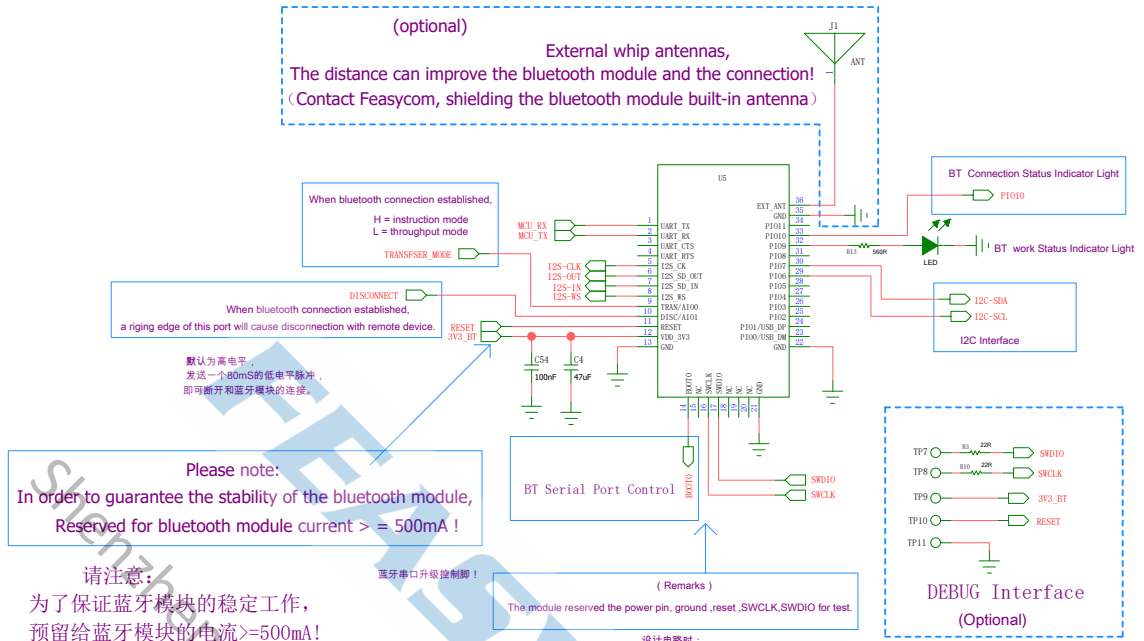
(optional)

External whip antennas,

The distance can improve the bluetooth module and the connection!

（Contact Feasycom, shielding the bluetooth module built-in antenna）

J1

ANT

U5

When bluetooth connection established,

H = instruction mode

L = throughput mode

MCU_RX
MCU_TX

TRANSFSER_MODE

I2S-CLK
I2S-OUT
I2S-IN
I2S-WS

DISCONNECT

When bluetooth connection established,

a riging edge of this port will cause disconnection with remote device.

RESET
3V3_BT

1 UART_TX
2 UART_RX
3 UART_CTS
4 UART_RTS
5 I2S_CK
6 I2S_SD_OUT
7 I2S_SD_IN
8 I2S_WS
9 TRAN/AIO0
10 DISC/AIO1
11 RESET
12 VDD_3V3
13 GND

EXT_ANT 36
GND 35
PIO11 34
PIO10 33
PIO9 32
PIO8 31
PIO7 30
PIO6 29
PIO5 28
PIO4 27
PIO3 26
PIO2 25
PIO1/USB_DP 24
PIO0/USB_DM 23
GND 22

BOOT0 14
NC 15
SWCLK 16
SWDIO 17
NC 18
NC 19
NC 20
GND 21

C54
100nF

C4
47uF

默认为高电平，
发送一个80mS的低电平脉冲，
即可断开和蓝牙模块的连接。

BT Connection Status Indicator Light

PIO10

R13 560R

LED

BT work Status Indicator Light

I2C-SDA

I2C-SCL

I2C Interface

Please note:

In order to guarantee the stability of the bluetooth module,

Reserved for bluetooth module current > = 500mA !

BT Serial Port Control

BOOT0

SWDIO

SWCLK

TP7 R3 22R SWDIO

TP8 R10 22R SWCLK

TP9 3V3_BT

TP10 RESET

TP11

DEBUG Interface

(Optional)

请注意：

为了保证蓝牙模块的稳定工作，

预留给蓝牙模块的电流>=500mA！

蓝牙串口升级控制脚！

( Remarks )

The module reserved the power pin, ground ,reset ,SWCLK,SWDIO for test.

设计电路时：

Shenzhen

FEAS